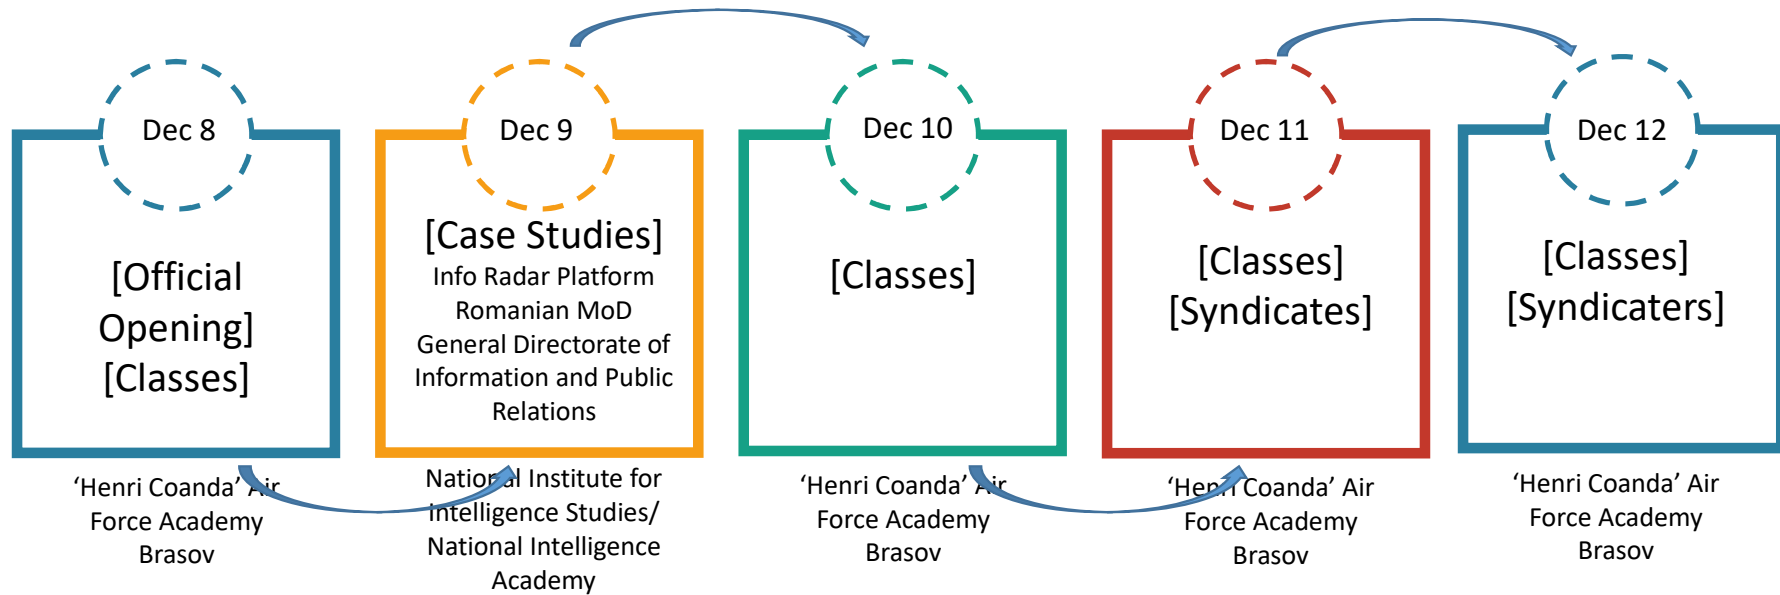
Dec 8

[Official Opening] [Classes]

'Henri Coanda' Air Force Academy Brasov

Dec 9

[Case Studies]
Info Radar Platform
Romanian MoD
General Directorate of Information and Public Relations

National Institute for Intelligence Studies/ National Intelligence Academy

Dec 10

[Classes]

'Henri Coanda' Air Force Academy Brasov

Dec 11

[Classes] [Syndicates]

'Henri Coanda' Air Force Academy Brasov

Dec 12

[Classes] [Syndicaters]

'Henri Coanda' Air Force Academy Brasov